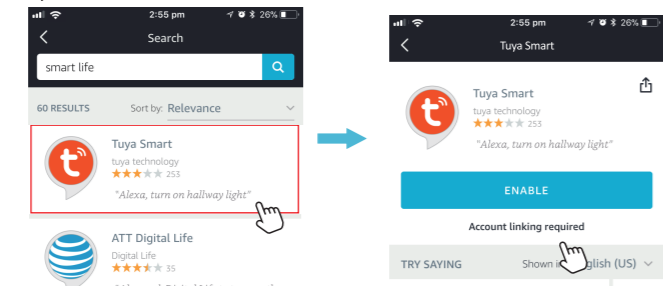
2:55 pm
26%
Search
smart life
60 RESULTS
Sort by: Relevance
Tuya Smart
tuya technology
253
"Alexa, turn on hallway light"
ATT Digital Life
Digital Life
35

2:55 pm
26%
Tuya Smart
Tuya Smart
tuya technology
253
"Alexa, turn on hallway light"
ENABLE
Account linking required
TRY SAYING
Shown i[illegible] glish (US)